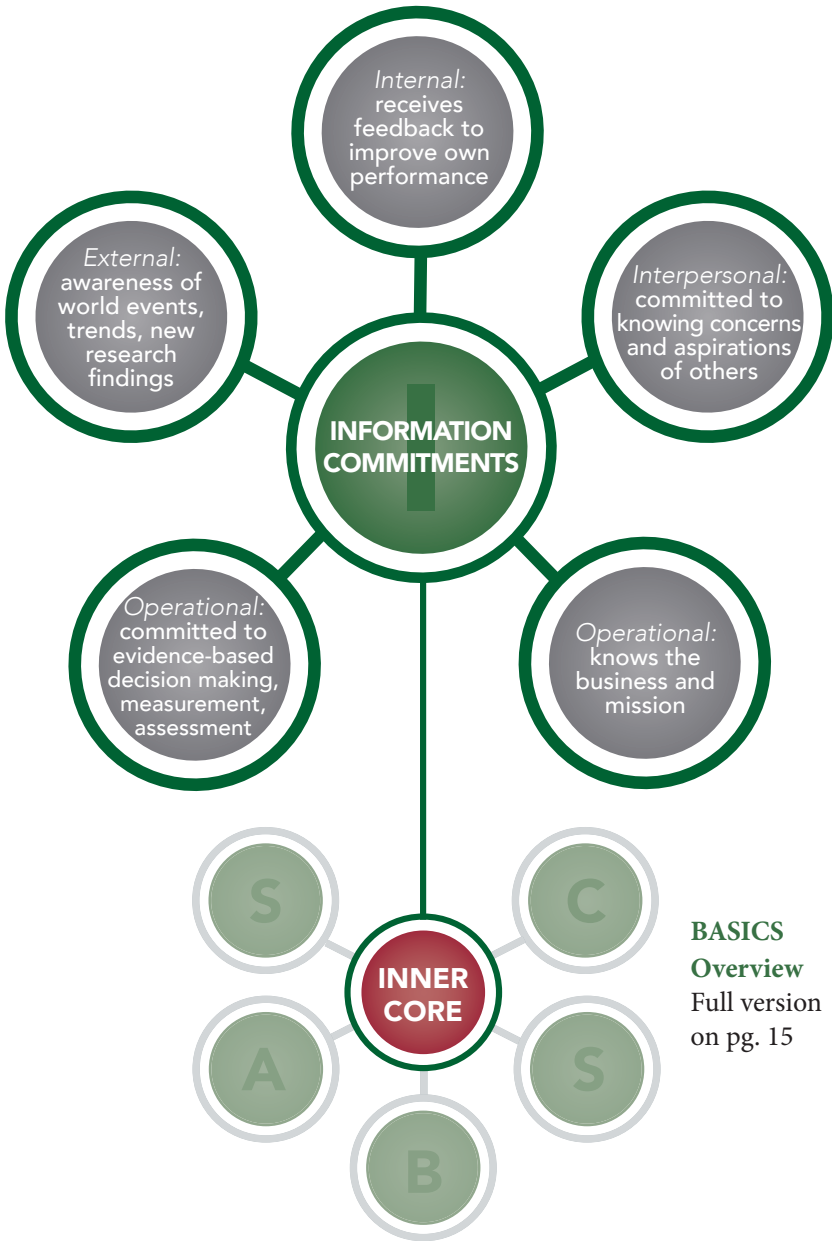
Internal: receives feedback to improve own performance

External: awareness of world events, trends, new research findings

Interpersonal: committed to knowing concerns and aspirations of others

I

INFORMATION COMMITMENTS

Operational: committed to evidence-based decision making, measurement, assessment

Operational: knows the business and mission

S

C

INNER CORE

A

S

B

BASICS Overview
Full version on pg. 15